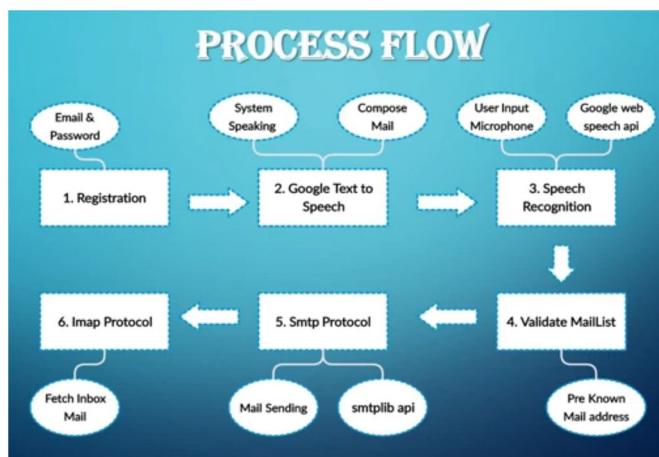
PROCESS FLOW

Email & Password

1. Registration

System Speaking

Compose Mail

2. Google Text to Speech

User Input Microphone

Google web speech api

3. Speech Recognition

4. Validate MailList

Pre Known Mail address

5. Smtp Protocol

Mail Sending

smtplib api

6. Imap Protocol

Fetch Inbox Mail